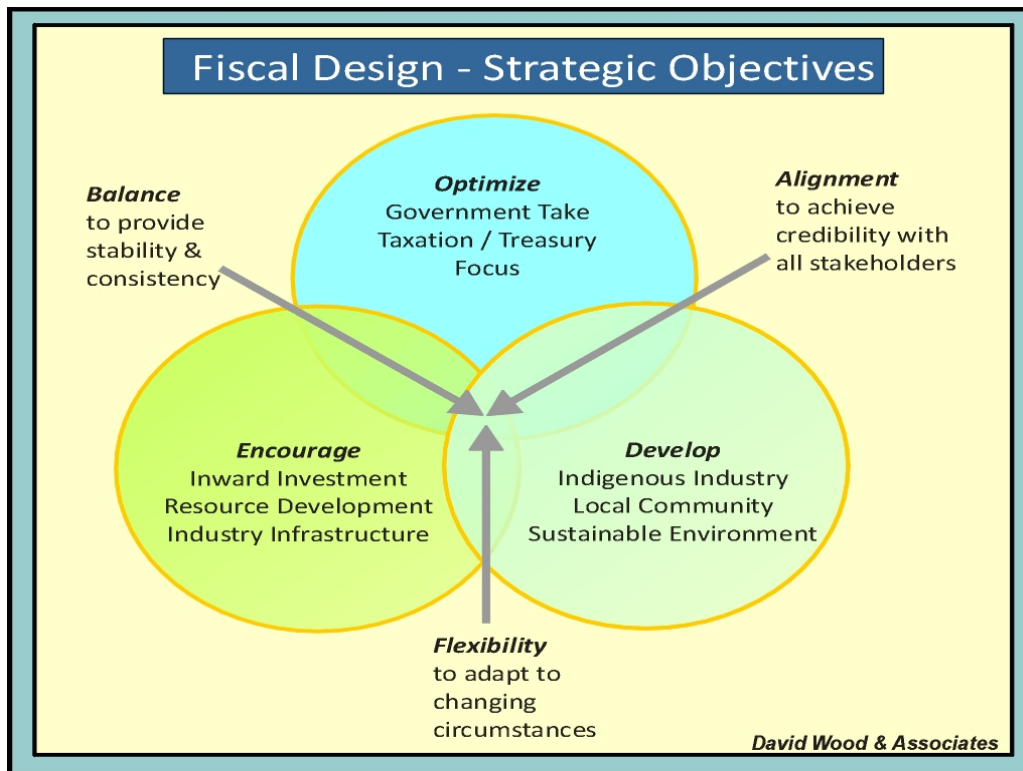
Fiscal Design - Strategic Objectives

Balance
to provide stability & consistency

Optimize
Government Take
Taxation / Treasury Focus

Alignment
to achieve credibility with all stakeholders

Encourage
Inward Investment
Resource Development
Industry Infrastructure

Develop
Indigenous Industry
Local Community
Sustainable Environment

Flexibility
to adapt to changing circumstances

David Wood & Associates